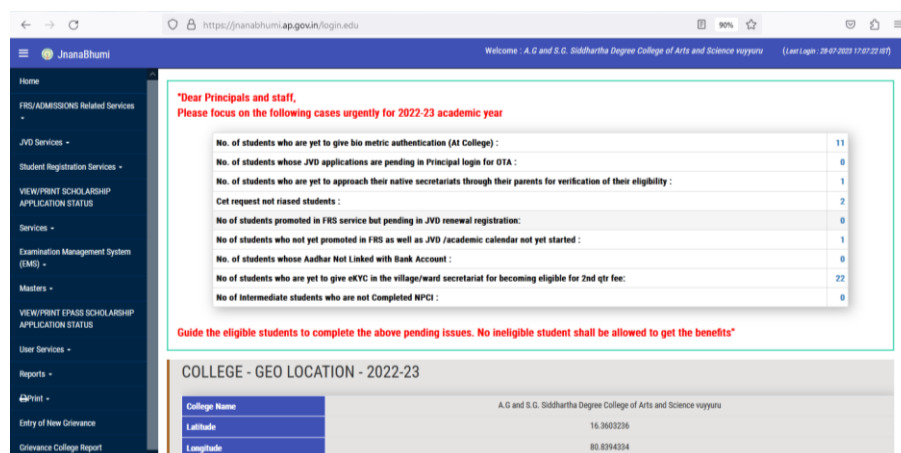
https://jnanabhumi.ap.gov.in/login.edu

90%

JnanaBhumi

Welcome : A.G and S.G. Siddhartha Degree College of Arts and Science vuyyuru

(Last Login : 28-07-2023 17:07:22 IST)

Home

FRS/ADMISSIONS Related Services

JVD Services

Student Registration Services

VIEW/PRINT SCHOLARSHIP APPLICATION STATUS

Services

Examination Management System (EMS)

Masters

VIEW/PRINT EPASS SCHOLARSHIP APPLICATION STATUS

User Services

Reports

Print

Entry of New Grievance

Grievance College Report

"Dear Principals and staff,
Please focus on the following cases urgently for 2022-23 academic year

| | |
|---|---|
| No. of students who are yet to give bio metric authentication (At College) : | 11 |
| No. of students whose JVD applications are pending in Principal login for OTA : | 0 |
| No. of students who are yet to approach their native secretariats through their parents for verification of their eligibility : | 1 |
| Cet request not riased students : | 2 |
| No of students promoted in FRS service but pending in JVD renewal registration: | 0 |
| No of students who not yet promoted in FRS as well as JVD /academic calendar not yet started : | 1 |
| No. of students whose Aadhar Not Linked with Bank Account : | 0 |
| No of students who are yet to give eKYC in the village/ward secretariat for becoming eligible for 2nd qtr fee: | 22 |
| No of Intermediate students who are not Completed NPCI : | 0 |

Guide the eligible students to complete the above pending issues. No ineligible student shall be allowed to get the benefits"

COLLEGE - GEO LOCATION - 2022-23

| | |
|---|---|
| College Name | A.G and S.G. Siddhartha Degree College of Arts and Science vuyyuru |
| Latitude | 16.3603236 |
| Longitude | 80.8394334 |